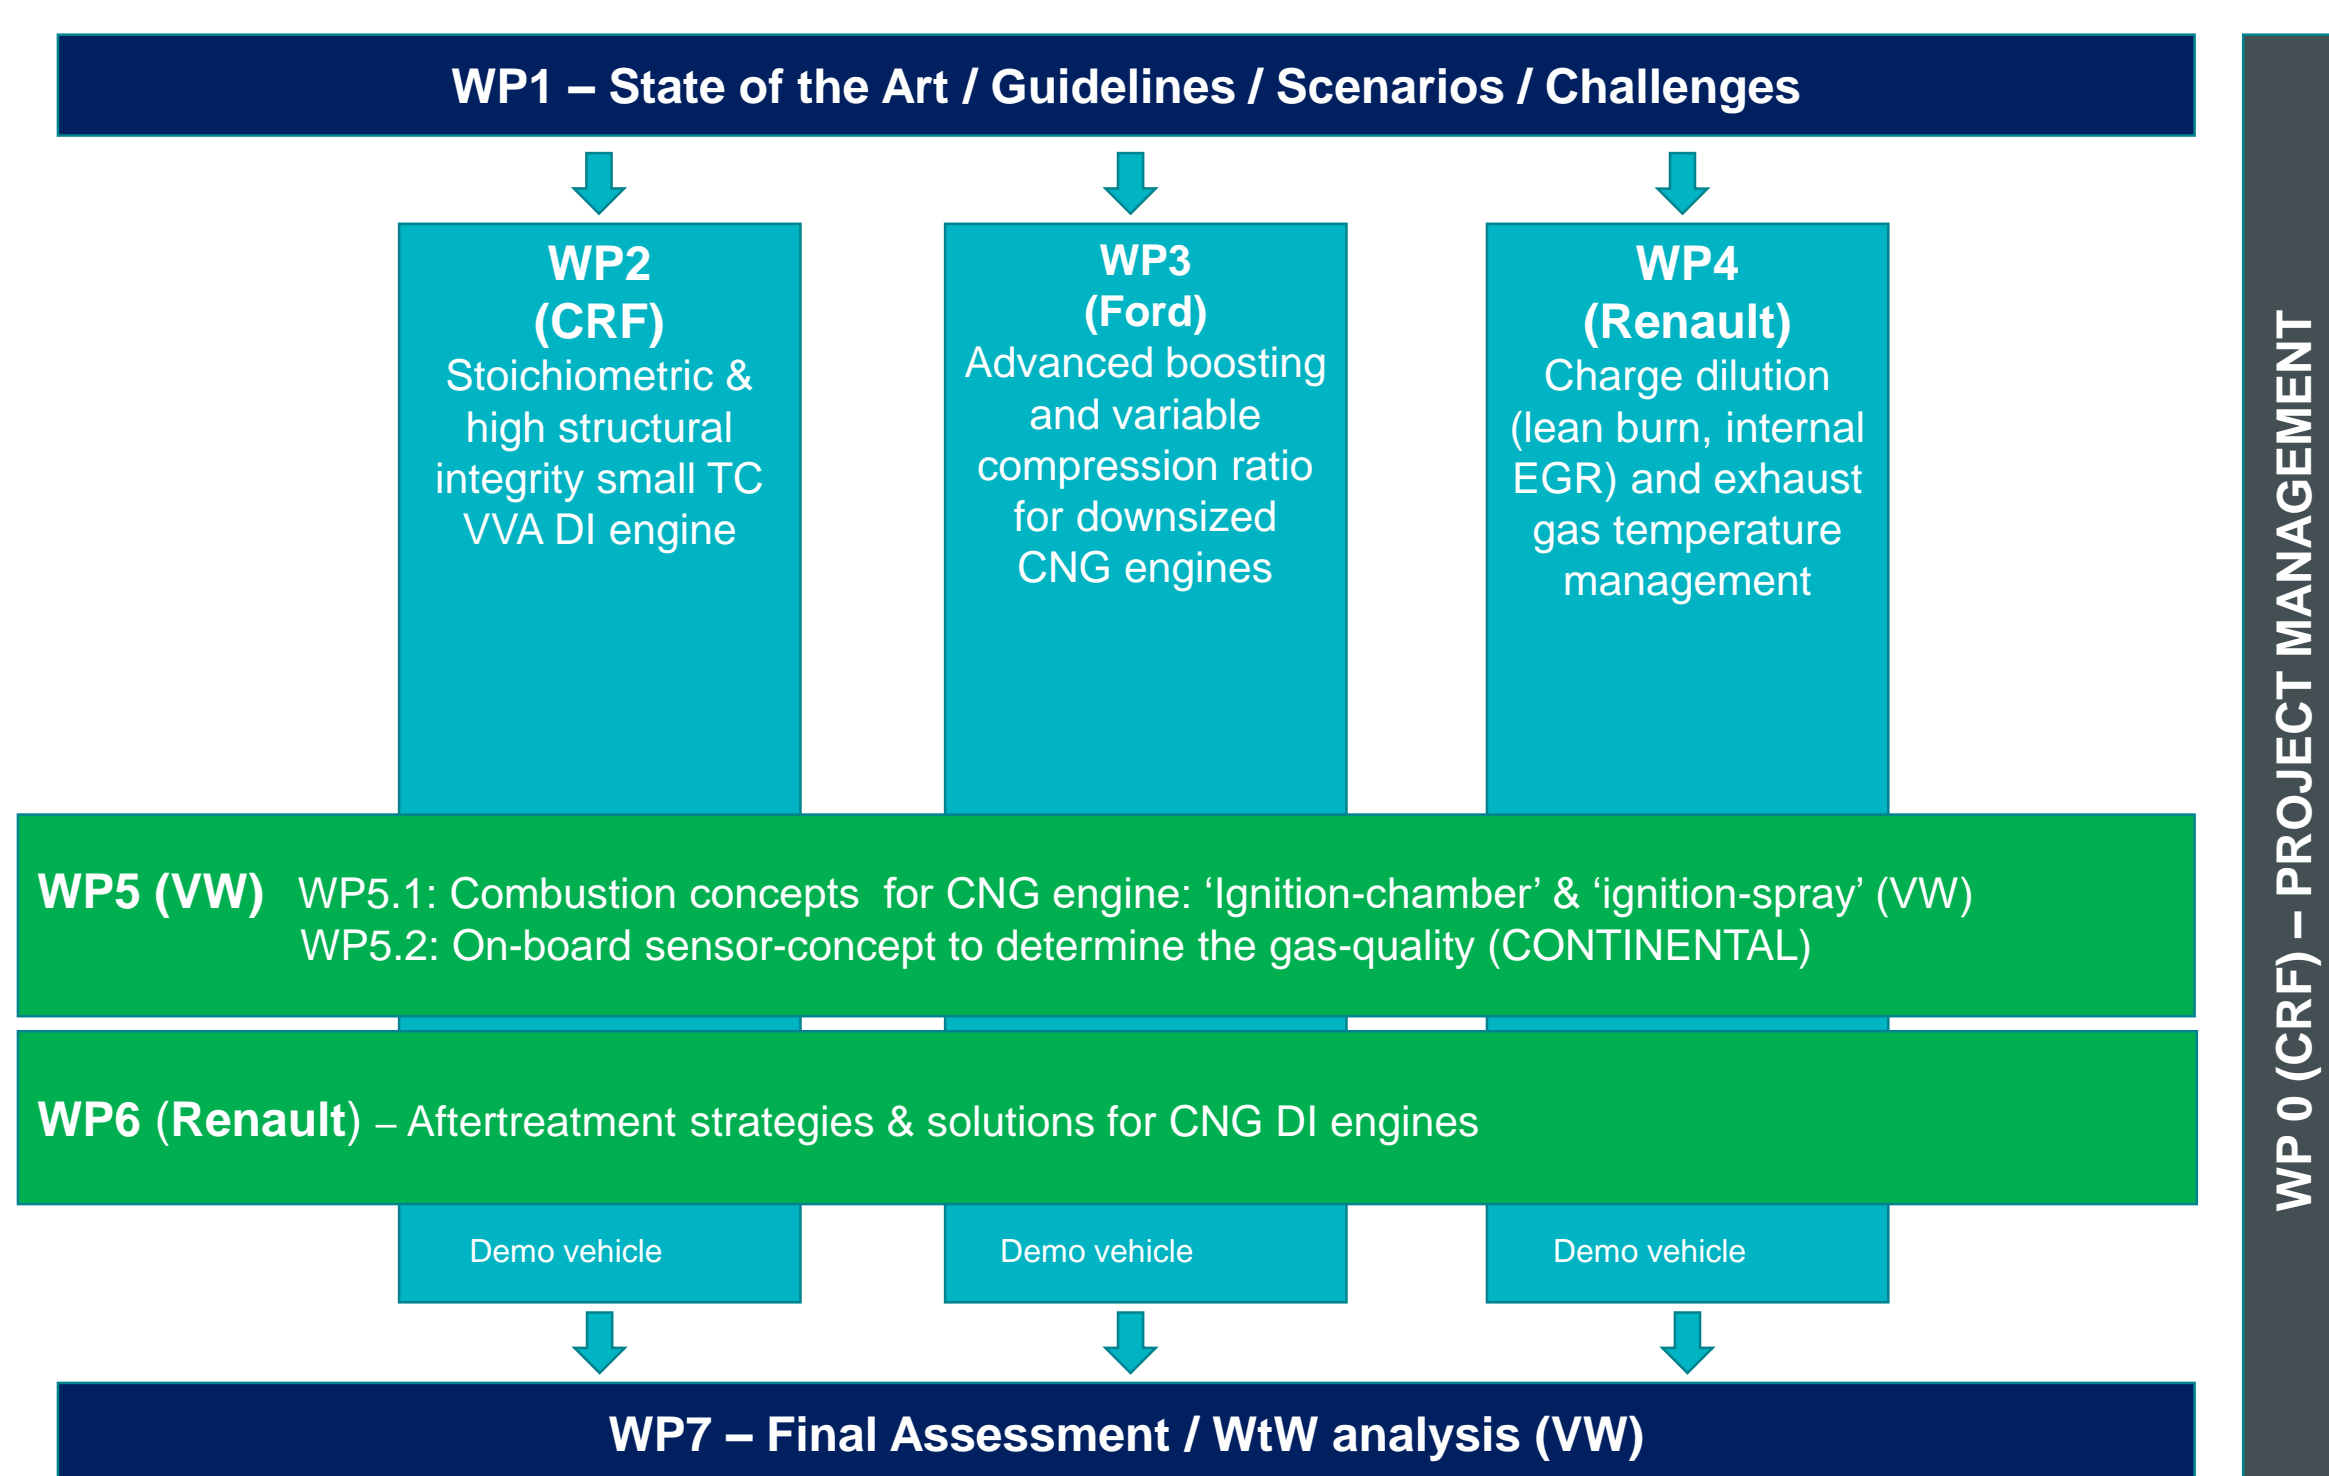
WP1 – State of the Art / Guidelines / Scenarios / Challenges

WP2
(CRF)
Stoichiometric & high structural integrity small TC VVA DI engine

WP3
(Ford)
Advanced boosting and variable compression ratio for downsized CNG engines

WP4
(Renault)
Charge dilution (lean burn, internal EGR) and exhaust gas temperature management

WP5 (VW) WP5.1: Combustion concepts for CNG engine: ‘Ignition-chamber’ & ‘ignition-spray’ (VW)
WP5.2: On-board sensor-concept to determine the gas-quality (CONTINENTAL)

WP6 (Renault) – Aftertreatment strategies & solutions for CNG DI engines

Demo vehicle

Demo vehicle

Demo vehicle

WP7 – Final Assessment / WtW analysis (VW)

WP 0 (CRF) – PROJECT MANAGEMENT